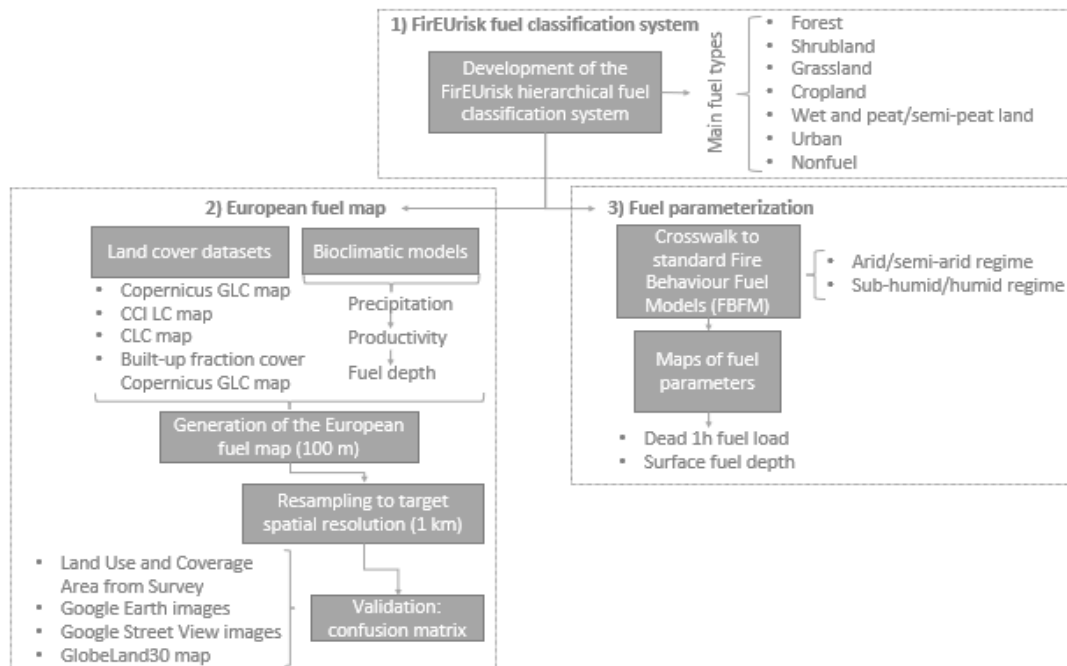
1) FirEUrisk fuel classification system

Development of the FirEUrisk hierarchical fuel classification system

Main fuel types

- Forest
- Shrubland
- Grassland
- Cropland
- Wet and peat/semi-peat land
- Urban
- Nonfuel

2) European fuel map

Land cover datasets

- Copernicus GLC map
- CCI LC map
- CLC map
- Built-up fraction cover Copernicus GLC map

Bioclimatic models

Precipitation

Productivity

Fuel depth

Generation of the European fuel map (100 m)

Resampling to target spatial resolution (1 km)

- Land Use and Coverage Area from Survey
- Google Earth images
- Google Street View images
- GlobeLand30 map

Validation: confusion matrix

3) Fuel parameterization

Crosswalk to standard Fire Behaviour Fuel Models (FBFM)

- Arid/semi-arid regime
- Sub-humid/humid regime

Maps of fuel parameters

- Dead 1h fuel load
- Surface fuel depth